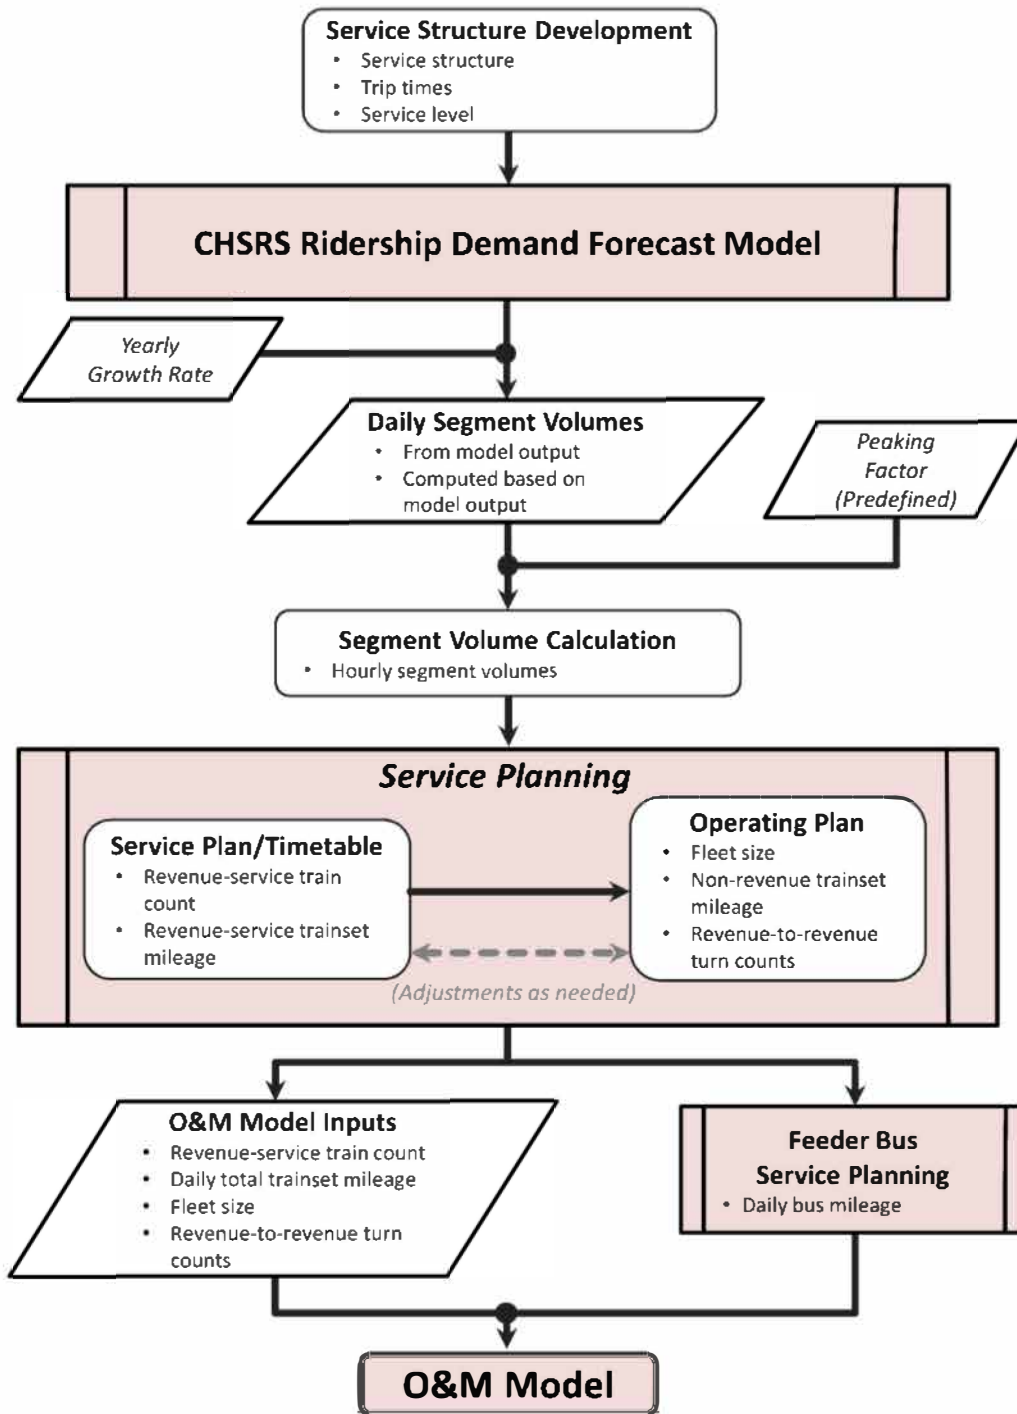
Service Structure Development
• Service structure
• Trip times
• Service level

CHSRS Ridership Demand Forecast Model

Yearly Growth Rate

Daily Segment Volumes
• From model output
• Computed based on model output

Peaking Factor (Predefined)

Segment Volume Calculation
• Hourly segment volumes

Service Planning

Service Plan/Timetable
• Revenue-service train count
• Revenue-service trainset mileage

Operating Plan
• Fleet size
• Non-revenue trainset mileage
• Revenue-to-revenue turn counts

(Adjustments as needed)

O&M Model Inputs
• Revenue-service train count
• Daily total trainset mileage
• Fleet size
• Revenue-to-revenue turn counts

Feeder Bus Service Planning
• Daily bus mileage

O&M Model